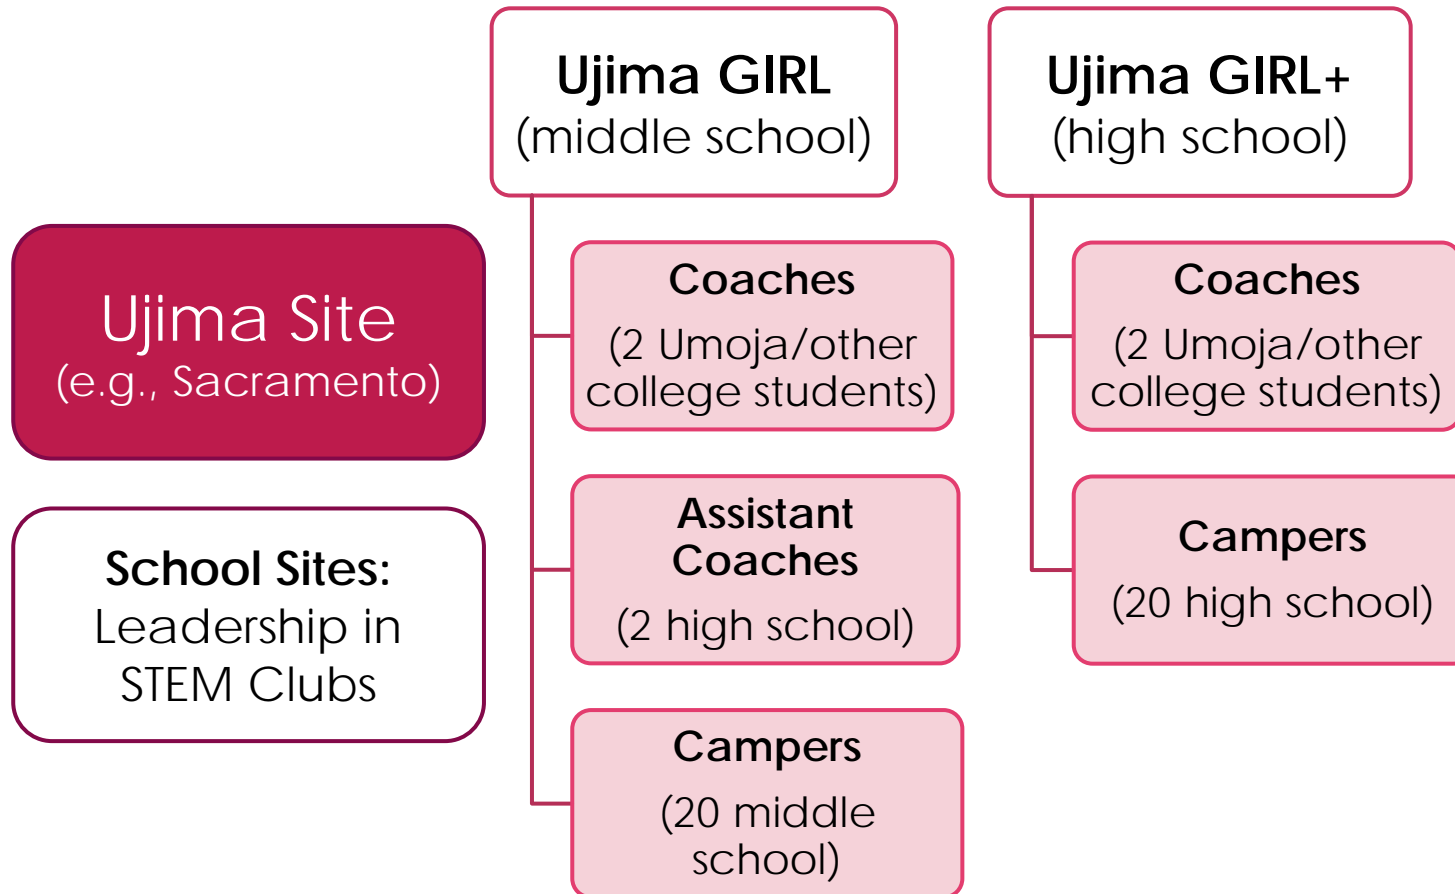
Ujima Site
(e.g., Sacramento)

School Sites:
Leadership in STEM Clubs

Ujima GIRL
(middle school)

Coaches
(2 Umoja/other college students)

Assistant Coaches
(2 high school)

Campers
(20 middle school)

Ujima GIRL+
(high school)

Coaches
(2 Umoja/other college students)

Campers
(20 high school)